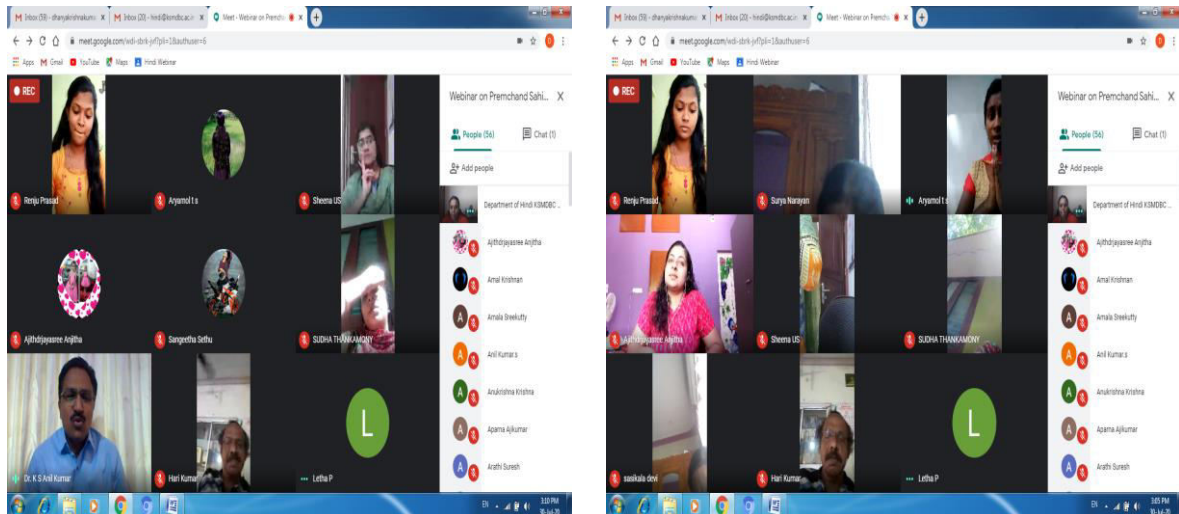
M Inbox (59) - dhanyakrishnakuma x M Inbox (20) - hindi@ksmdbc.ac.in x Meet - Webinar on Premcha x +

meet.google.com/wdi-sbrk-jvf?pli=1&authuser=6

Apps M Gmail YouTube Maps Hindi Webinar

REC

Renju Prasad

Aryamol t.s

Sheema US

Ajithdrijayasree Anjitha

Sangeetha Sethu

SUDHA THANKAMONY

Dr. K S Anil Kumar

Hari Kumar

Letha P

L

Webinar on Premchand Sahi... X

People (56)

Chat (1)

Add people

Department of Hindi KSMDBC ...

Ajithdrijayasree Anjitha

Amal Krishnan

Amala Sreekutty

Anil Kumar.s

Anukrishna Krishna

Aparna Ajikumar

Arathi Suresh

EN 3:10 PM 16-Jul-20

M Inbox (59) - dhanyakrishnakuma x M Inbox (20) - hindi@ksmdbc.ac.in x Meet - Webinar on Premcha x +

meet.google.com/wdi-sbrk-jvf?pli=1&authuser=6

Apps M Gmail YouTube Maps Hindi Webinar

REC

Renju Prasad

Surya Narayan

Aryamol t.s

Ajithdrijayasree Anjitha

Sheema US

SUDHA THANKAMONY

sasikala devi

Hari Kumar

Letha P

L

Webinar on Premchand Sahi... X

People (56)

Chat (1)

Add people

Department of Hindi KSMDBC ...

Ajithdrijayasree Anjitha

Amal Krishnan

Amala Sreekutty

Anil Kumar.s

Anukrishna Krishna

Aparna Ajikumar

Arathi Suresh

EN 3:05 PM 16-Jul-20